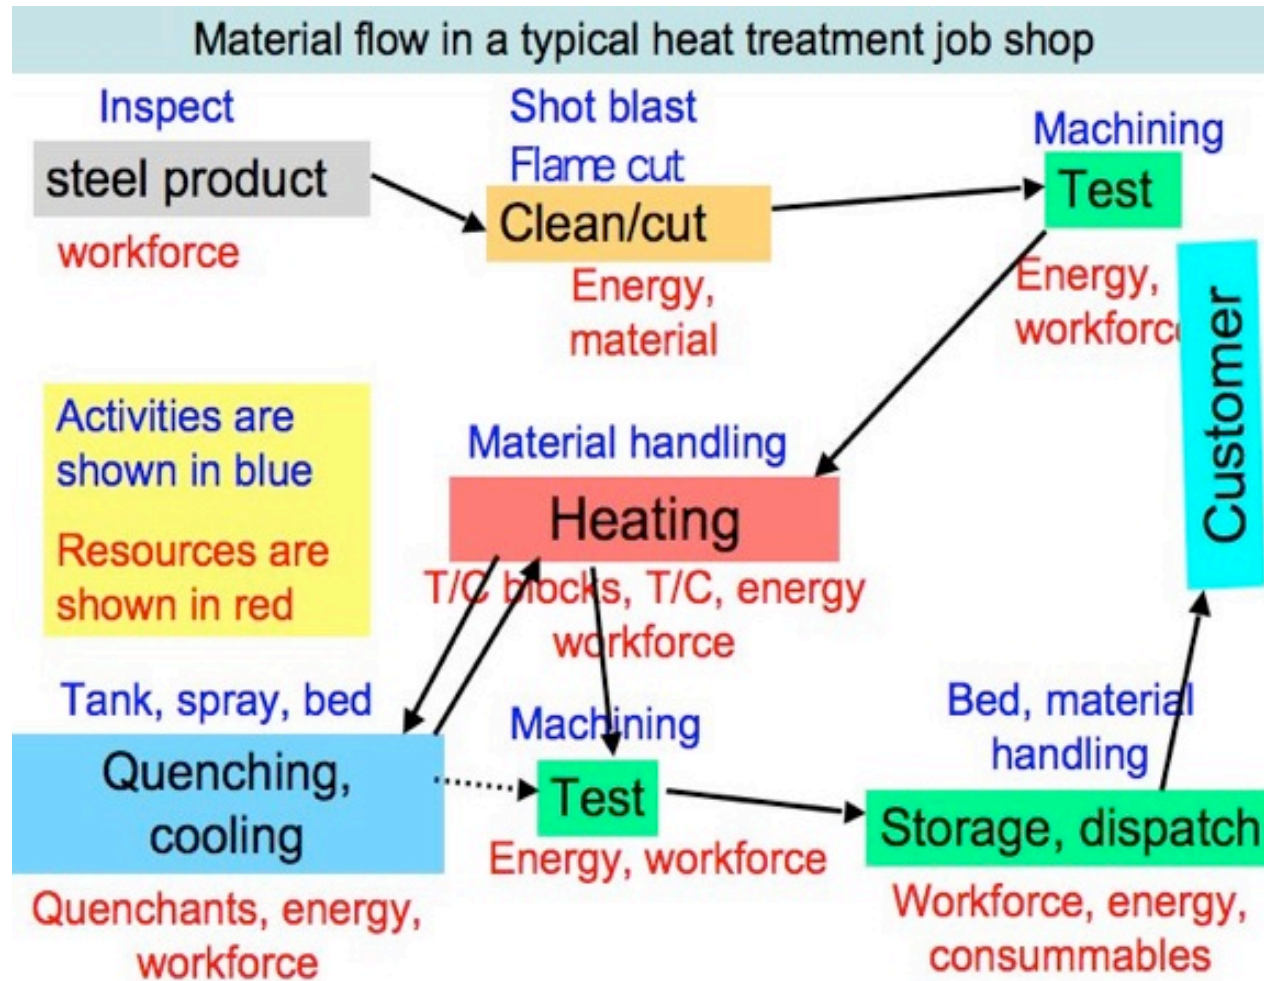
Material flow in a typical heat treatment job shop

Inspect

steel product

workforce

Shot blast

Flame cut

Clean/cut

Energy, material

Machining

Test

Energy, workforc

Customer

Activities are shown in blue

Resources are shown in red

Material handling

Heating

T/C blocks, T/C, energy workforce

Tank, spray, bed

Quenching, cooling

Quenchants, energy, workforce

Machining

Test

Energy, workforce

Bed, material handling

Storage, dispatch

Workforce, energy, consummables